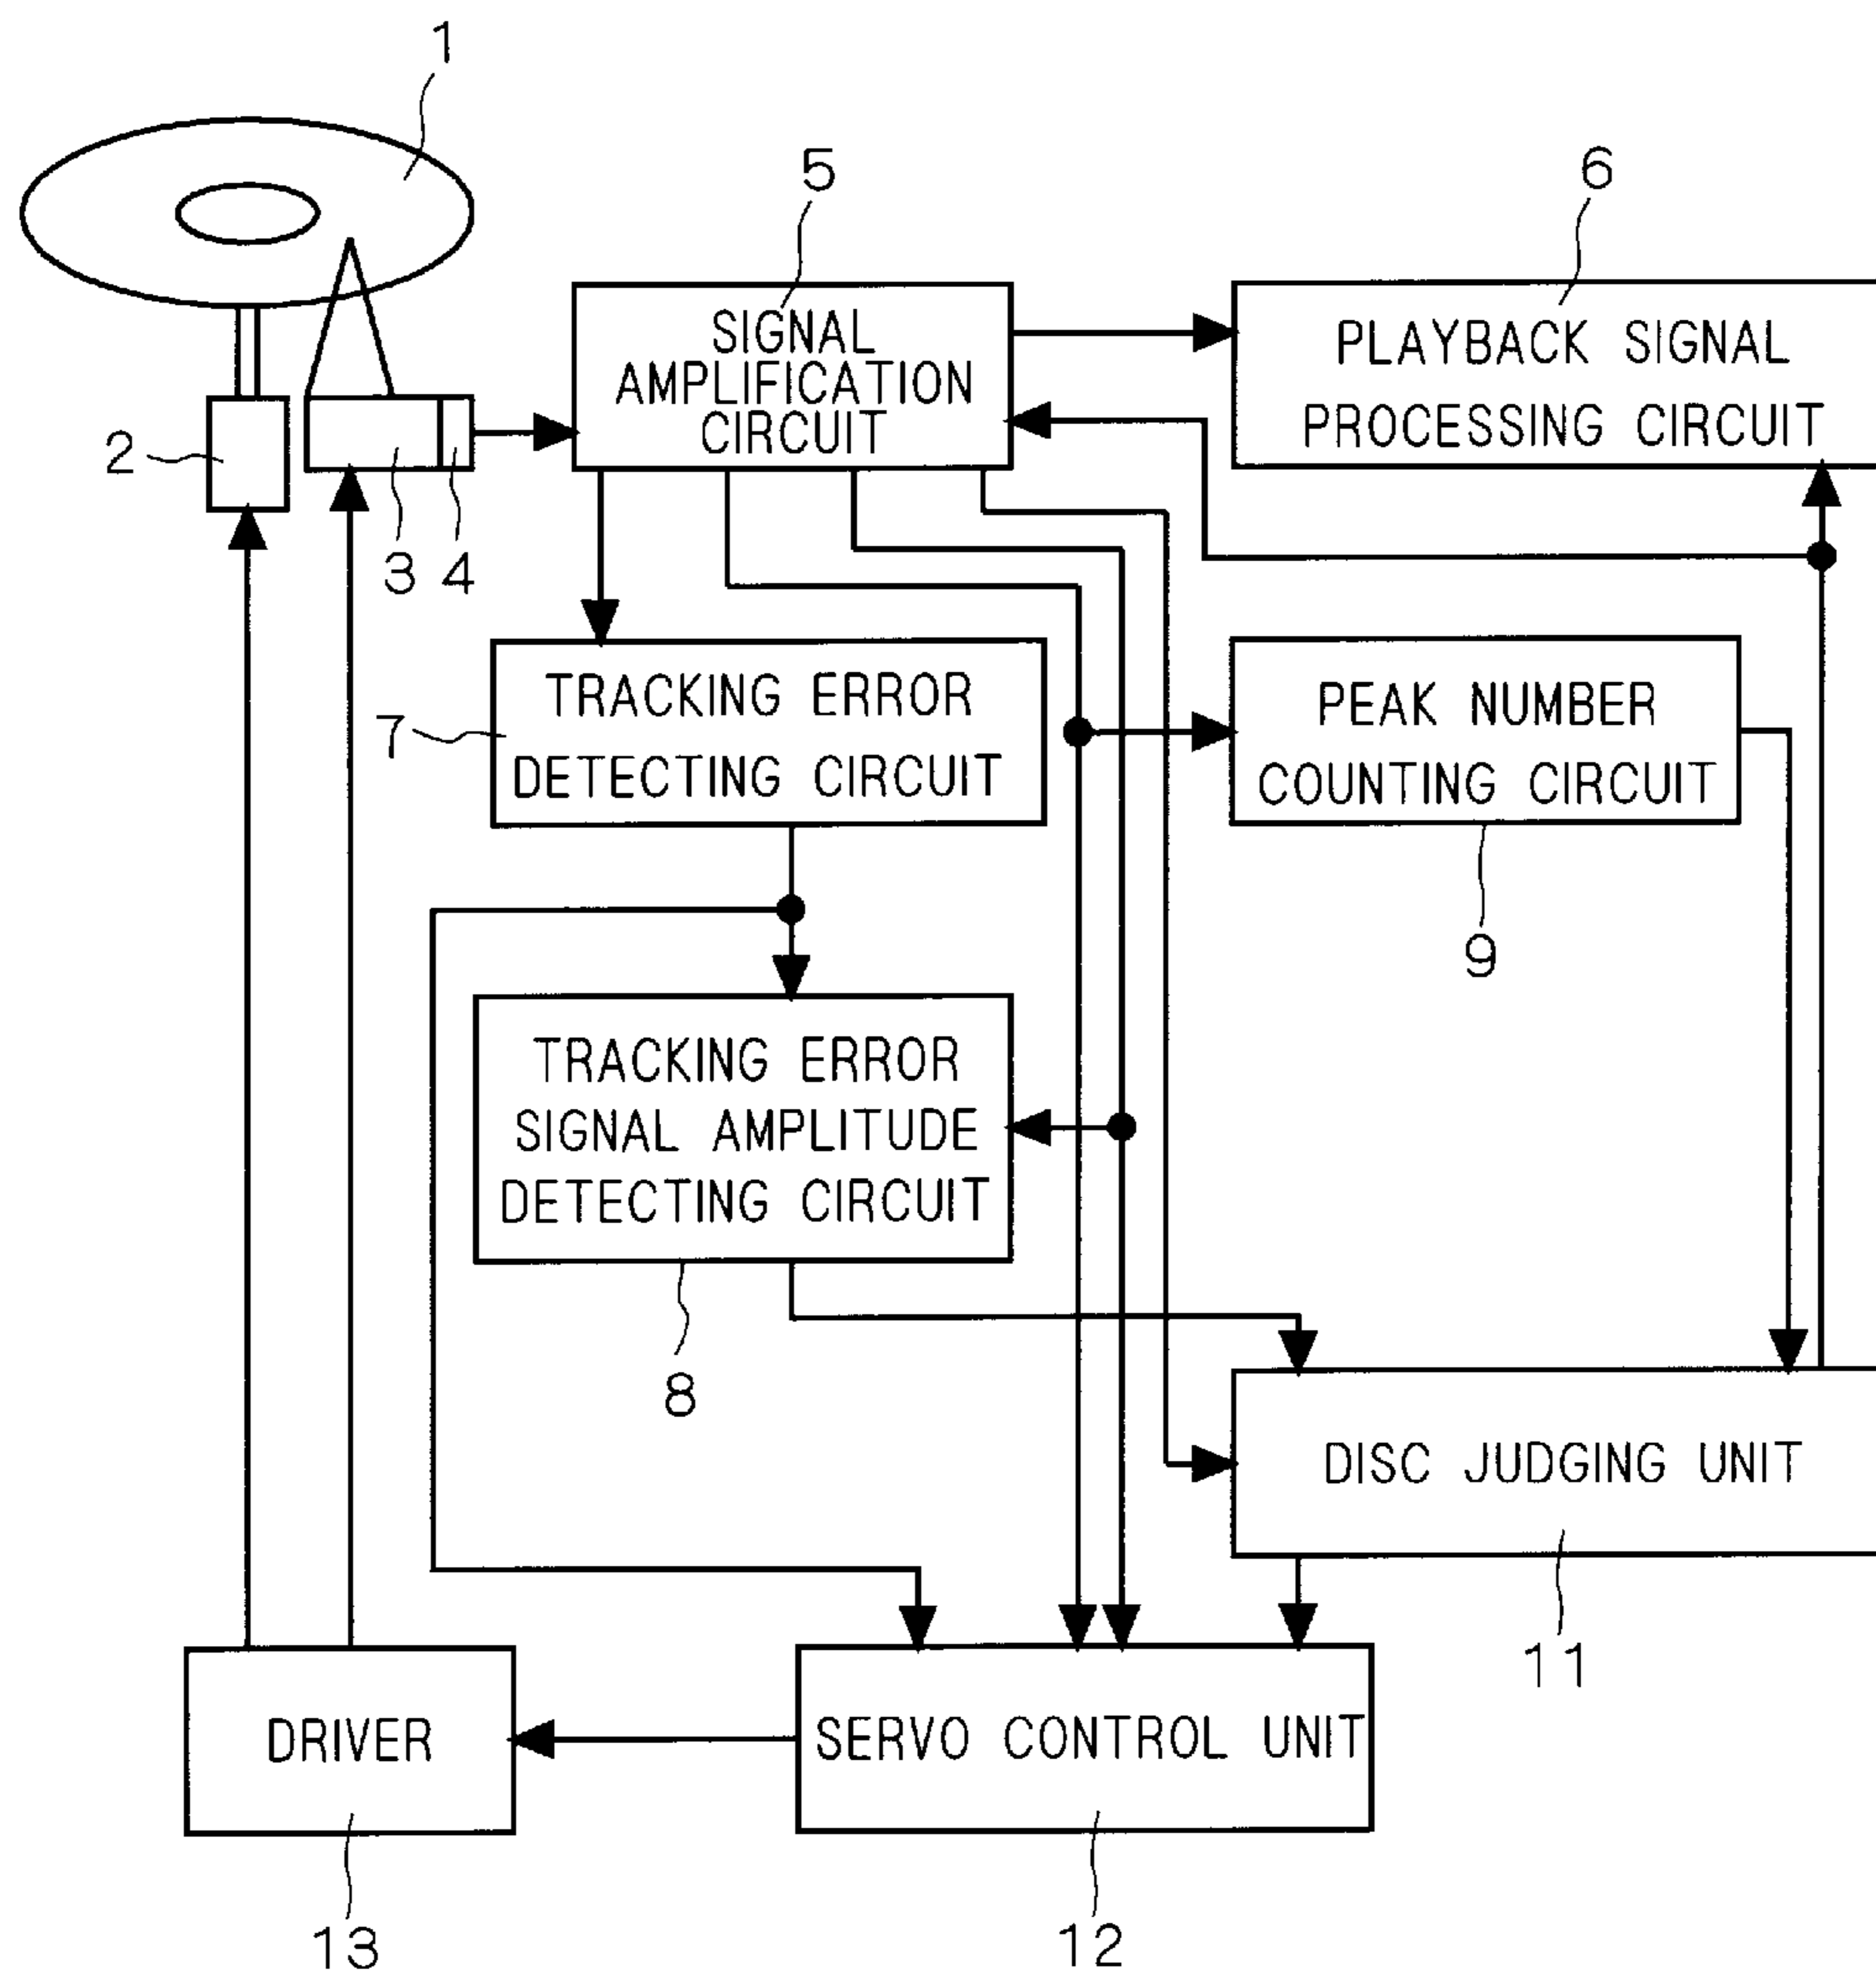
1

5

6

SIGNAL AMPLIFICATION CIRCUIT

PLAYBACK SIGNAL PROCESSING CIRCUIT

2

3 4

7

TRACKING ERROR DETECTING CIRCUIT

PEAK NUMBER COUNTING CIRCUIT

9

TRACKING ERROR SIGNAL AMPLITUDE DETECTING CIRCUIT

8

DISC JUDGING UNIT

11

DRIVER

SERVO CONTROL UNIT

13

12